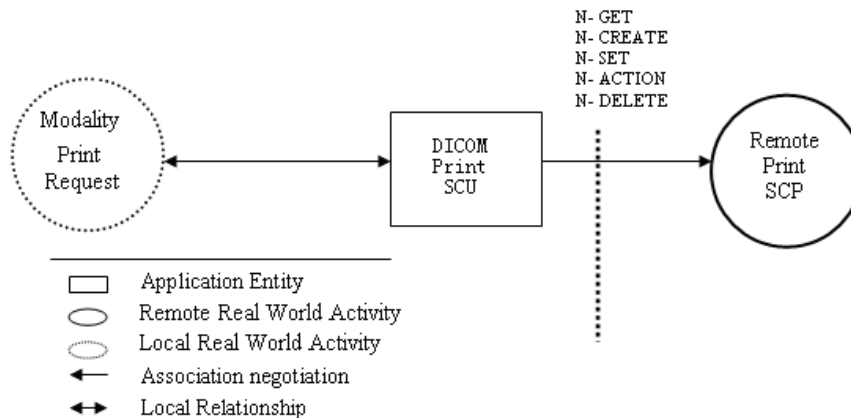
N- GET
N- CREATE
N- SET
N- ACTION
N- DELETE

Modality
Print
Request

DICOM
Print
SCU

Remote
Print
SCP

Application Entity
Remote Real World Activity
Local Real World Activity
Association negotiation
Local Relationship